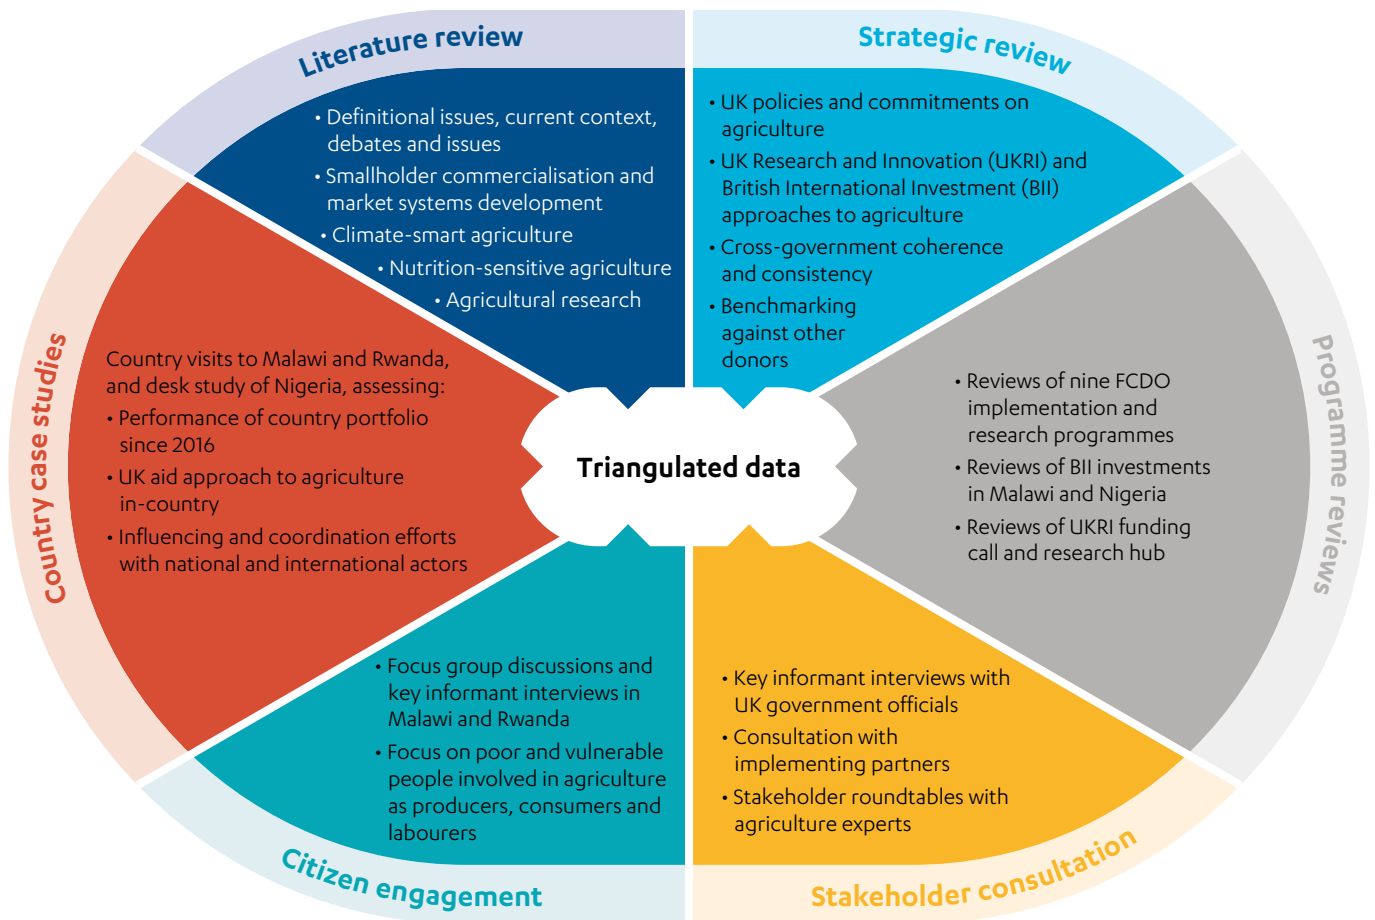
Literature review

• Definitional issues, current context, debates and issues
• Smallholder commercialisation and market systems development
• Climate-smart agriculture
• Nutrition-sensitive agriculture
• Agricultural research

Strategic review

• UK policies and commitments on agriculture
• UK Research and Innovation (UKRI) and British International Investment (BII) approaches to agriculture
• Cross-government coherence and consistency
• Benchmarking against other donors

Programme reviews

• Reviews of nine FCDO implementation and research programmes
• Reviews of BII investments in Malawi and Nigeria
• Reviews of UKRI funding call and research hub

Triangulated data

Country case studies

Country visits to Malawi and Rwanda, and desk study of Nigeria, assessing:
• Performance of country portfolio since 2016
• UK aid approach to agriculture in-country
• Influencing and coordination efforts with national and international actors

Citizen engagement

• Focus group discussions and key informant interviews in Malawi and Rwanda
• Focus on poor and vulnerable people involved in agriculture as producers, consumers and labourers

Stakeholder consultation

• Key informant interviews with UK government officials
• Consultation with implementing partners
• Stakeholder roundtables with agriculture experts